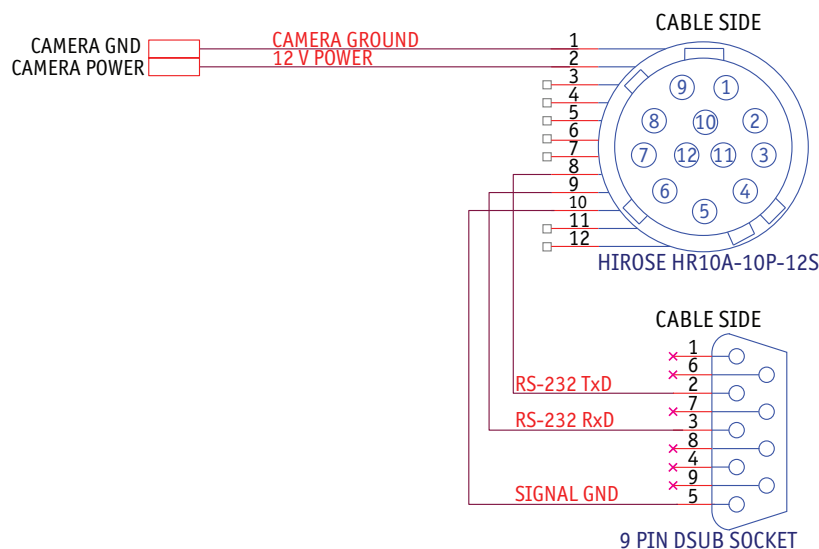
CAMERA GND
CAMERA POWER
CAMERA GROUND
12 V POWER
CABLE SIDE
1
2
3
4
5
6
7
8
9
10
11
12
9 1
8 10 2
7 12 11 3
6 4
5
HIROSE HR10A-10P-12S

CABLE SIDE
1
6
RS-232 TxD
2
7
RS-232 RxD
3
8
4
9
SIGNAL GND
5
9 PIN DSUB SOCKET